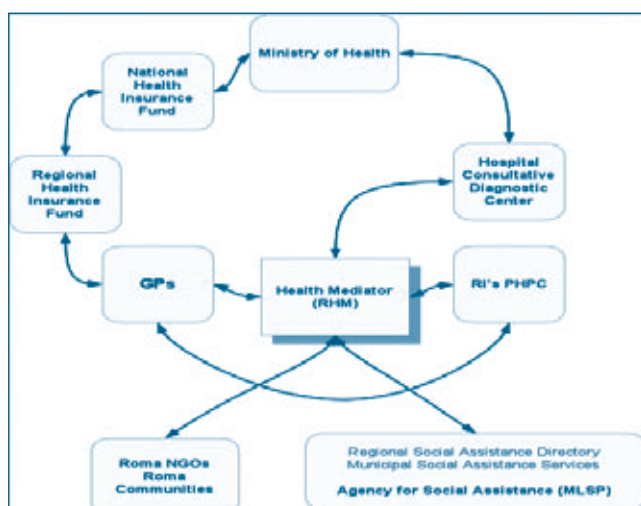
Ministry of Health

National Health Insurance Fund

Hospital Consultative Diagnostic Center

Regional Health Insurance Fund

GPs

Health Mediator (RHM)

RI's PHPC

Roma NGOs Roma Communities

Regional Social Assistance Directory
Municipal Social Assistance Services
Agency for Social Assistance (MLSP)